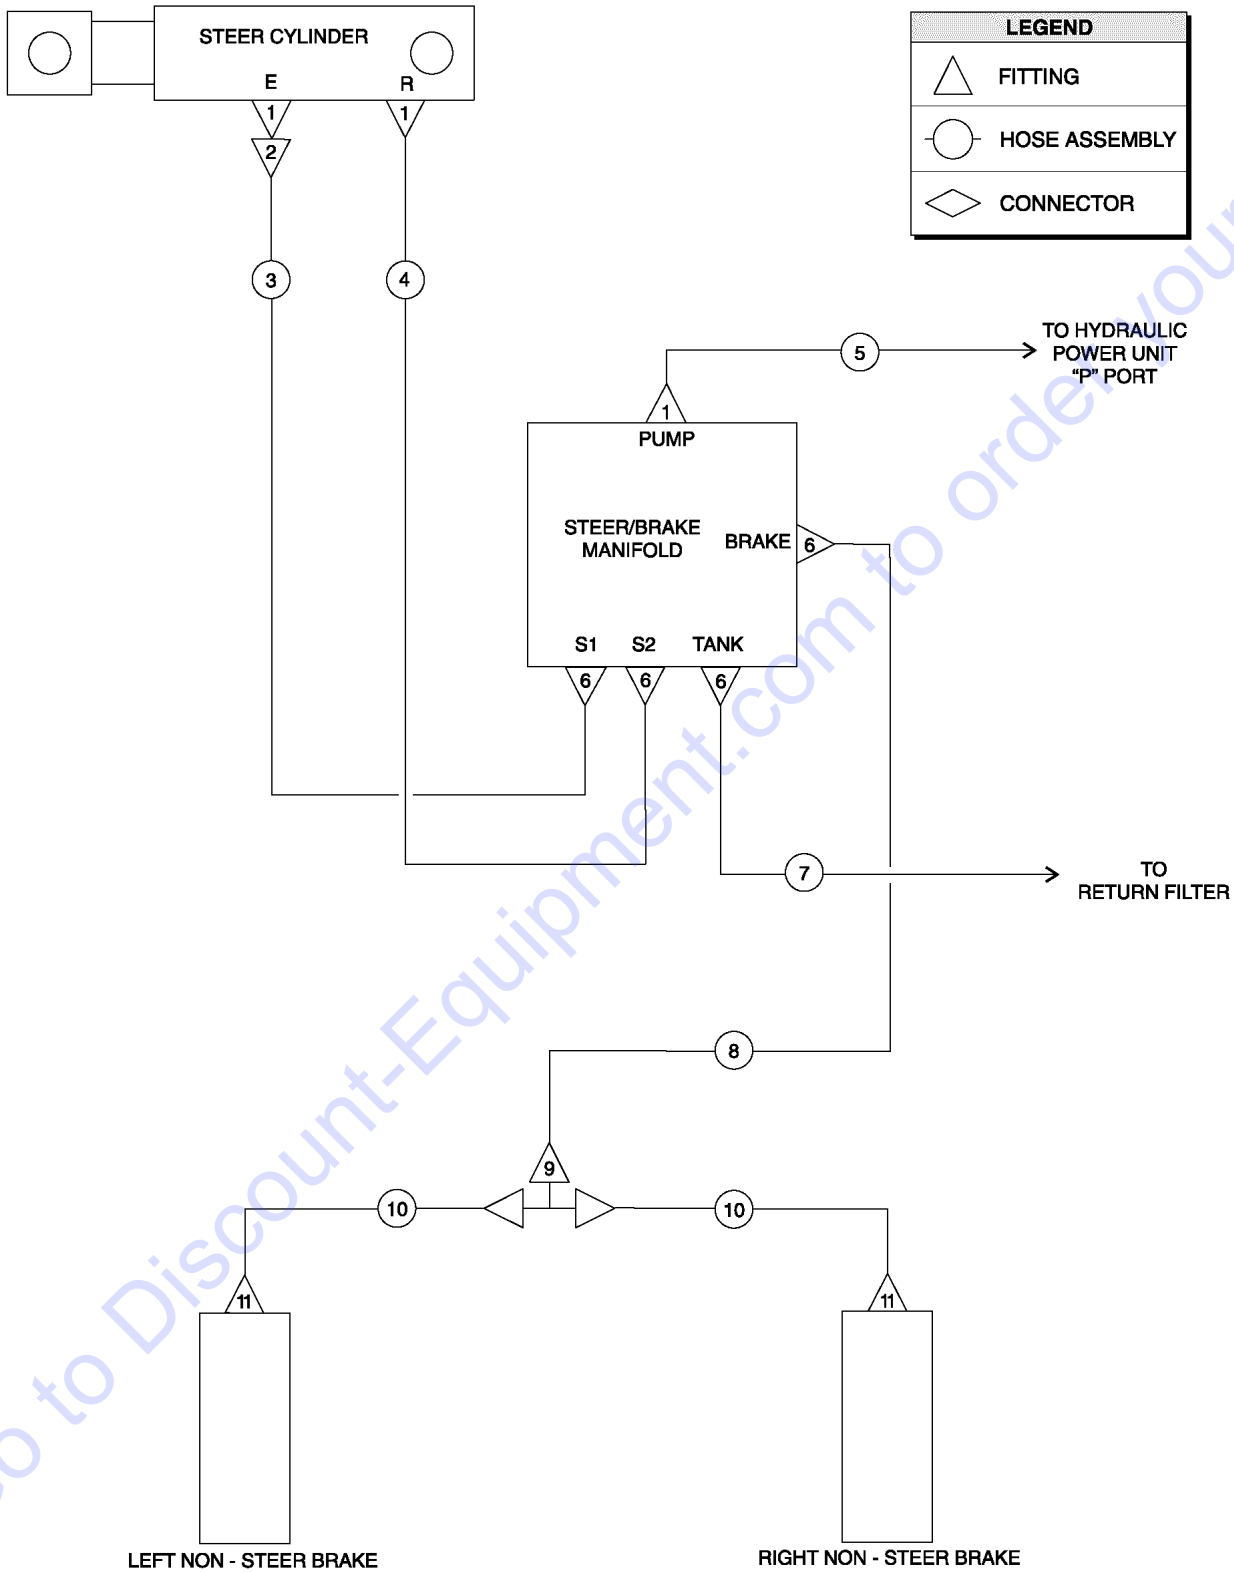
STEER CYLINDER
E
R
1
1
2
3
4

LEGEND
FITTING
HOSE ASSEMBLY
CONNECTOR

5
1
TO HYDRAULIC POWER UNIT "P" PORT

PUMP
STEER/BRAKE MANIFOLD
BRAKE
6
S1
S2
TANK
6
6
6

7
TO RETURN FILTER

8
9
10
10
11
11

LEFT NON - STEER BRAKE
RIGHT NON - STEER BRAKE